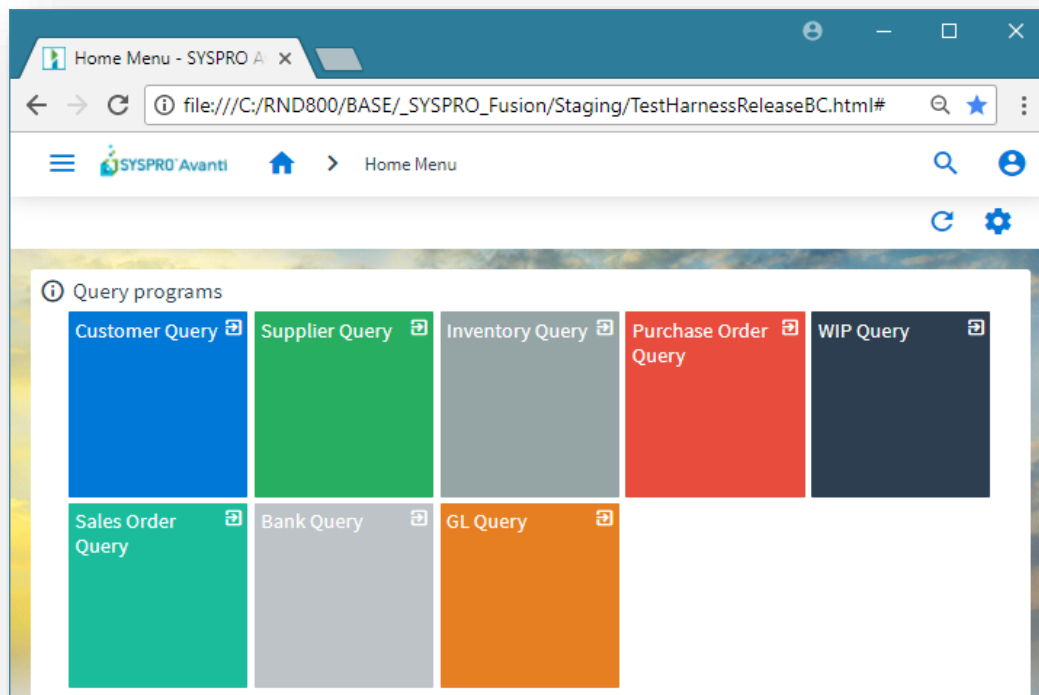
Home Menu - SYSPRO A

file:///C:/RND800/BASE/_SYSPRO_Fusion/Staging/TestHarnessReleaseBC.html#

SYSPRO Avanti

Home Menu

Query programs

Customer Query

Supplier Query

Inventory Query

Purchase Order Query

WIP Query

Sales Order Query

Bank Query

GL Query